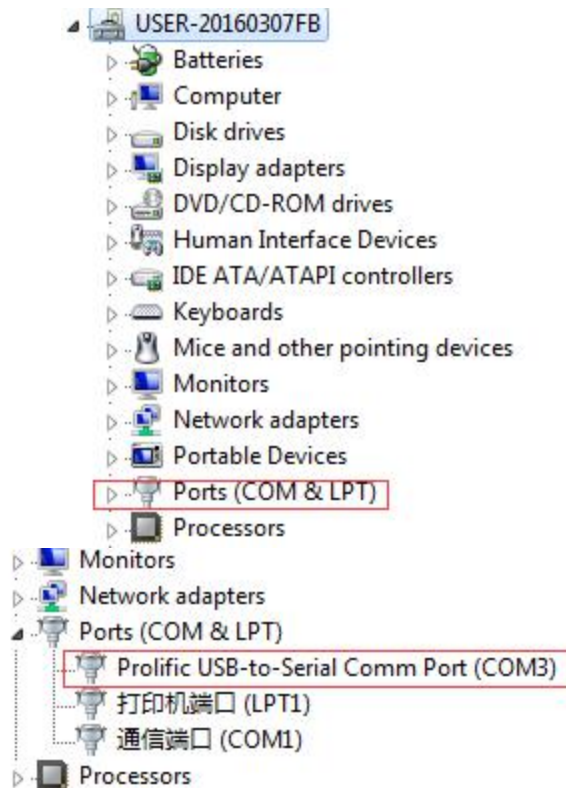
USER-20160307FB
Batteries
Computer
Disk drives
Display adapters
DVD/CD-ROM drives
Human Interface Devices
IDE ATA/ATAPI controllers
Keyboards
Mice and other pointing devices
Monitors
Network adapters
Portable Devices
Ports (COM & LPT)
Processors
Monitors
Network adapters
Ports (COM & LPT)
Prolific USB-to-Serial Comm Port (COM3)
打印机端口 (LPT1)
通信端口 (COM1)
Processors